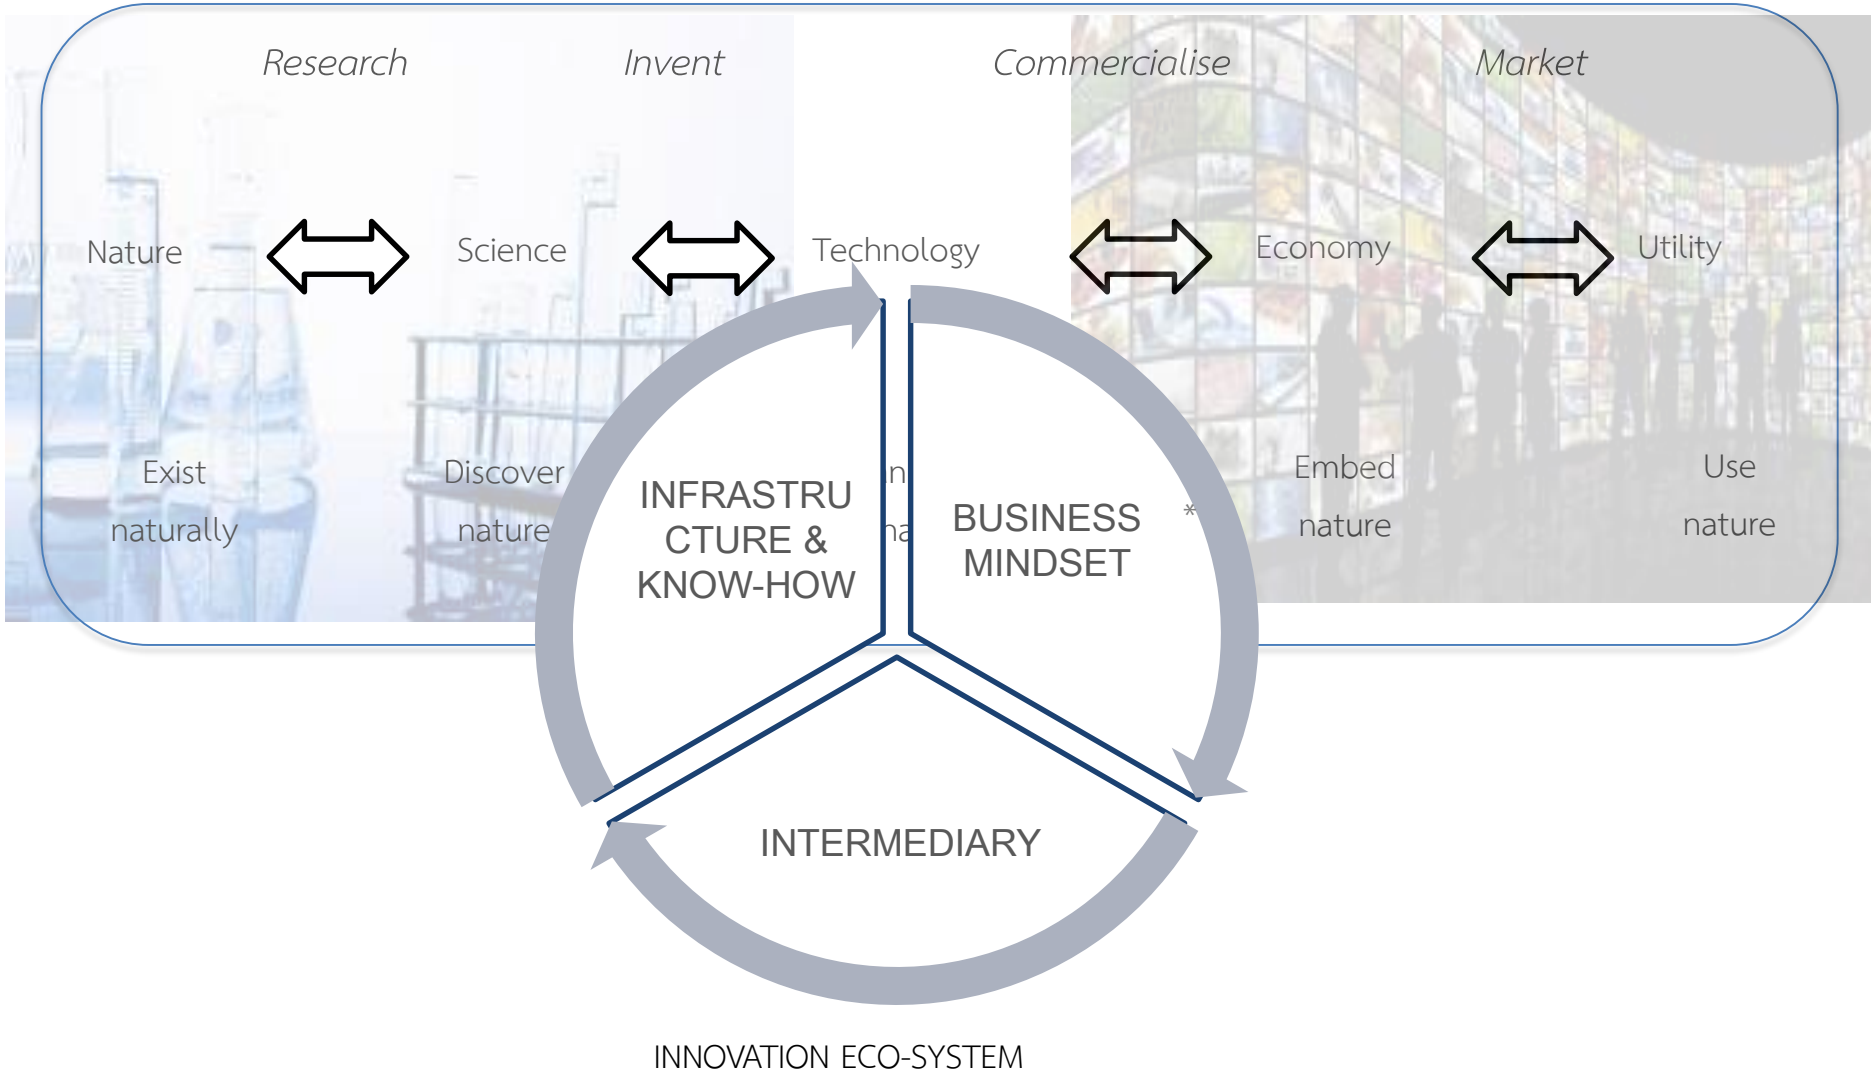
Research

Invent

Commercialise

Market

Nature

Science

Technology

Economy

Utility

Exist naturally

Discover nature

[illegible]n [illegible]a

Embed nature

Use nature

INFRASTRUCTURE & KNOW-HOW

BUSINESS MINDSET

INTERMEDIARY

INNOVATION ECO-SYSTEM